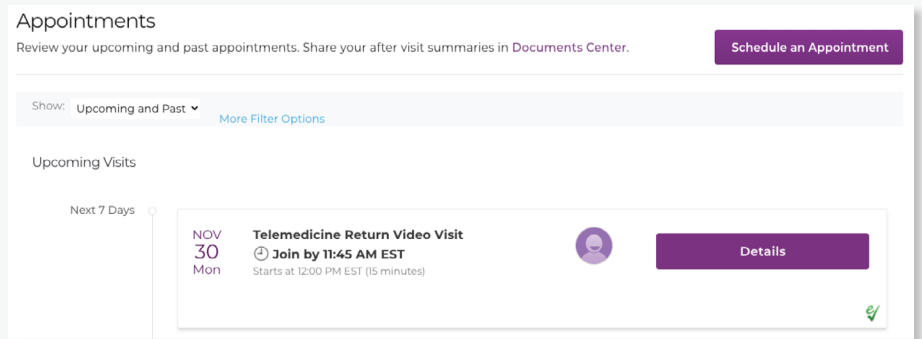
Appointments

Review your upcoming and past appointments. Share your after visit summaries in Documents Center.

Schedule an Appointment

Show: Upcoming and Past

More Filter Options

Upcoming Visits

Next 7 Days

NOV
30
Mon

Telemedicine Return Video Visit

Join by 11:45 AM EST

Starts at 12:00 PM EST (15 minutes)

Details